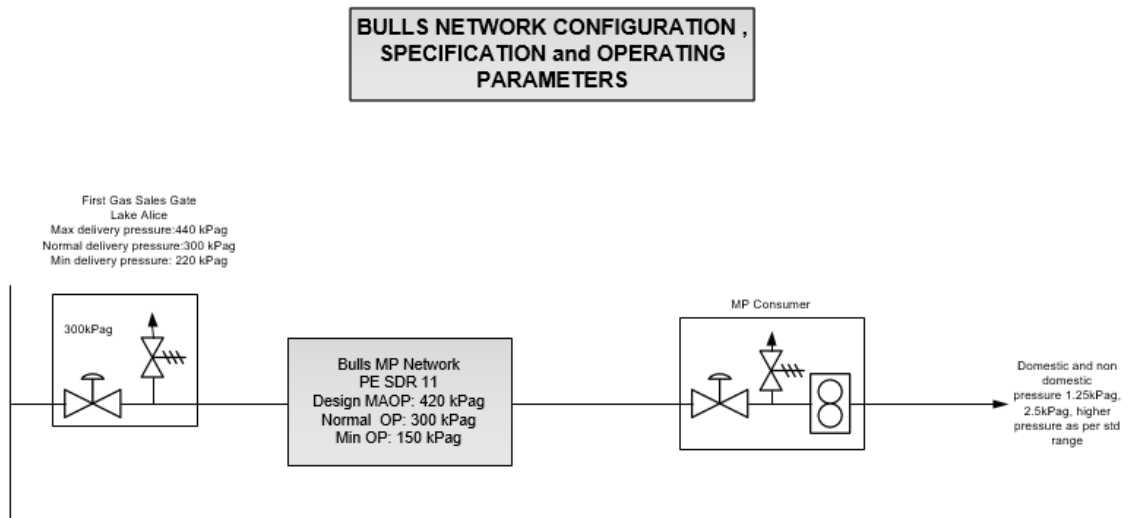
BULLS NETWORK CONFIGURATION , SPECIFICATION and OPERATING PARAMETERS

First Gas Sales Gate
Lake Alice
Max delivery pressure:440 kPag
Normal delivery pressure:300 kPag
Min delivery pressure: 220 kPag

300kPag

Bulls MP Network
PE SDR 11
Design MAOP: 420 kPag
Normal OP: 300 kPag
Min OP: 150 kPag

MP Consumer

Domestic and non domestic pressure 1.25kPag, 2.5kPag, higher pressure as per std range